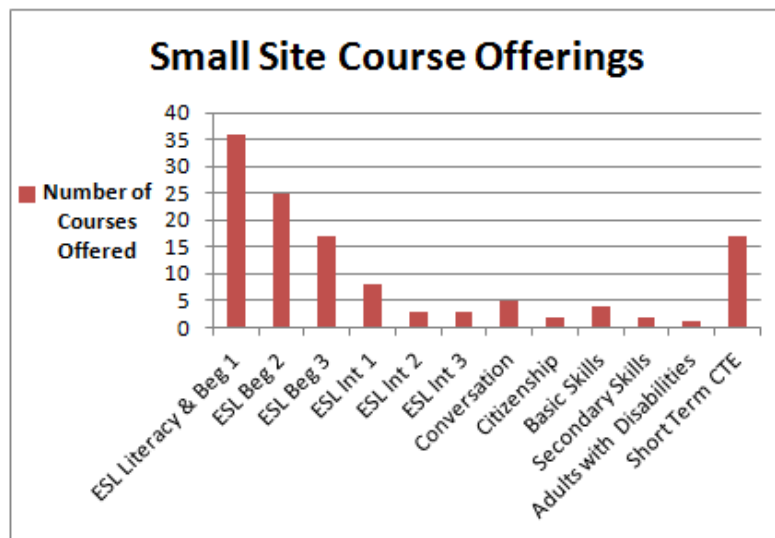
Small Site Course Offerings

Number of Courses Offered

40
35
30
25
20
15
10
5
0

ESL Literacy & Beg 1
ESL Beg 2
ESL Beg 3
ESL Int 1
ESL Int 2
ESL Int 3
Conversation
Citizenship
Basic Skills
Secondary Skills
Adults with Disabilities
Short Term CTE